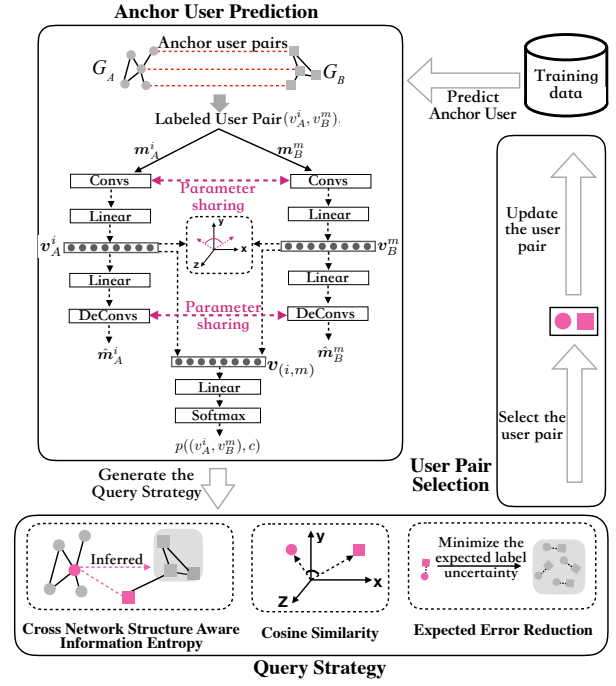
Anchor User Prediction

Anchor user pairs

$G_A$

$G_B$

Labeled User Pair $(v_A^i, v_B^m)$.

$\boldsymbol{m}_A^i$

$\boldsymbol{m}_B^m$

Convs

Convs

Parameter sharing

Linear

Linear

$\boldsymbol{v}_A^i$

$\boldsymbol{v}_B^m$

y

x

z

Linear

Linear

DeConvs

DeConvs

Parameter sharing

$\hat{\boldsymbol{m}}_A^i$

$\hat{\boldsymbol{m}}_B^m$

$\boldsymbol{v}_{(i,m)}$

Linear

Softmax

$p((v_A^i, v_B^m), c)$

Training data

Predict Anchor User

Update the user pair

Select the user pair

User Pair Selection

Generate the Query Strategy

Inferred

y

x

z

Minimize the expected label uncertainty

Cross Network Structure Aware Information Entropy

Cosine Similarity

Expected Error Reduction

Query Strategy